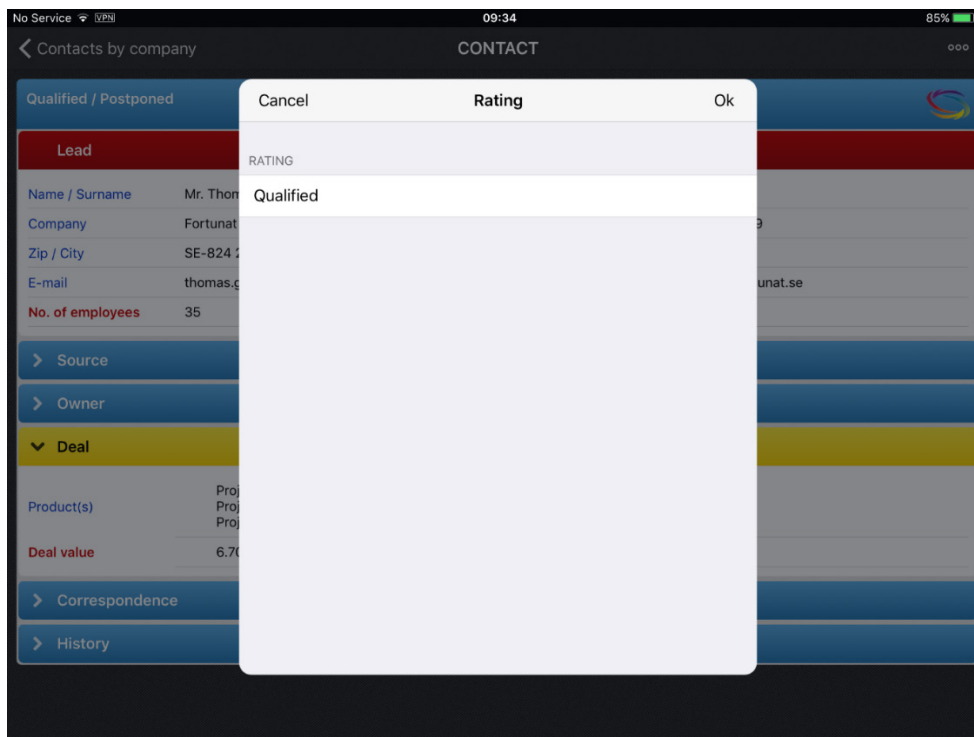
No Service VPN 09:34 85%

Contacts by company CONTACT

Qualified / Postponed

Lead

Name / Surname Mr. Thom

Company Fortunat

Zip / City SE-824 2

E-mail thomas.g

No. of employees 35

Source

Owner

Deal

Product(s) Proj Proj Proj

Deal value 6.7(

Correspondence

History

9

unat.se

Cancel Rating Ok

RATING

Qualified